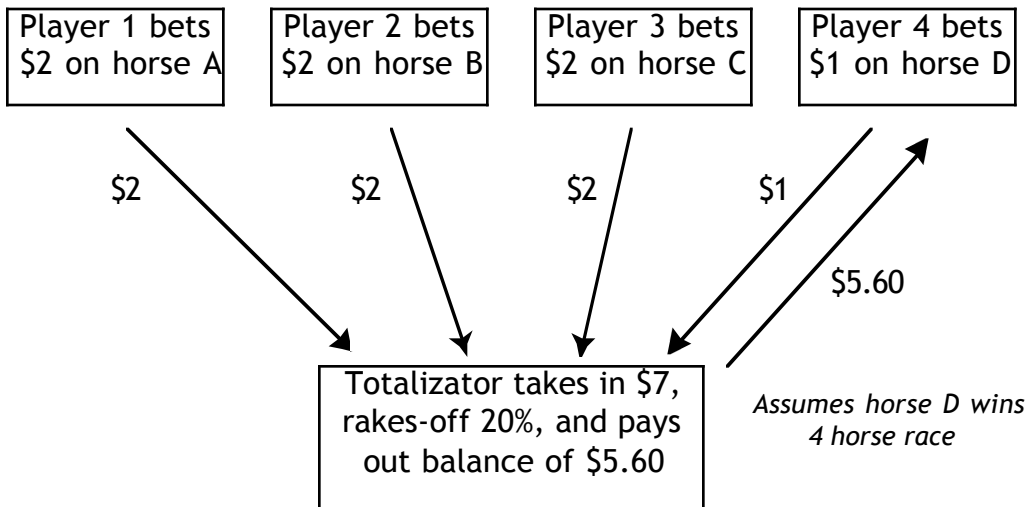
Player 1 bets \$2 on horse A

Player 2 bets \$2 on horse B

Player 3 bets \$2 on horse C

Player 4 bets \$1 on horse D

\$2

\$2

\$2

\$1

\$5.60

Totalizator takes in \$7, rakes-off 20%, and pays out balance of \$5.60

*Assumes horse D wins 4 horse race*